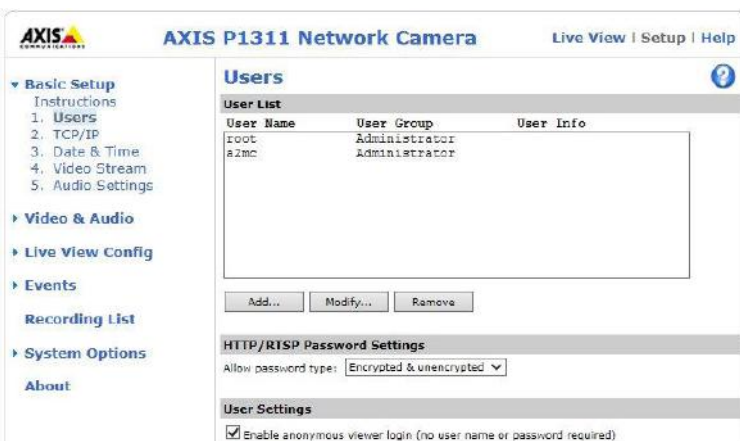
AXIS COMMUNICATIONS

AXIS P1311 Network Camera

Live View | Setup | Help

▾ Basic Setup
Instructions
1. Users
2. TCP/IP
3. Date & Time
4. Video Stream
5. Audio Settings

▸ Video & Audio

▸ Live View Config

▸ Events

Recording List

▸ System Options

About

Users

?

User List

| User Name | User Group | User Info |
|---|---|---|
| root | Administrator | |
| a2mc | Administrator | |

Add... Modify... Remove

HTTP/RTSP Password Settings

Allow password type: Encrypted & unencrypted

User Settings

☑ Enable anonymous viewer login (no user name or password required)